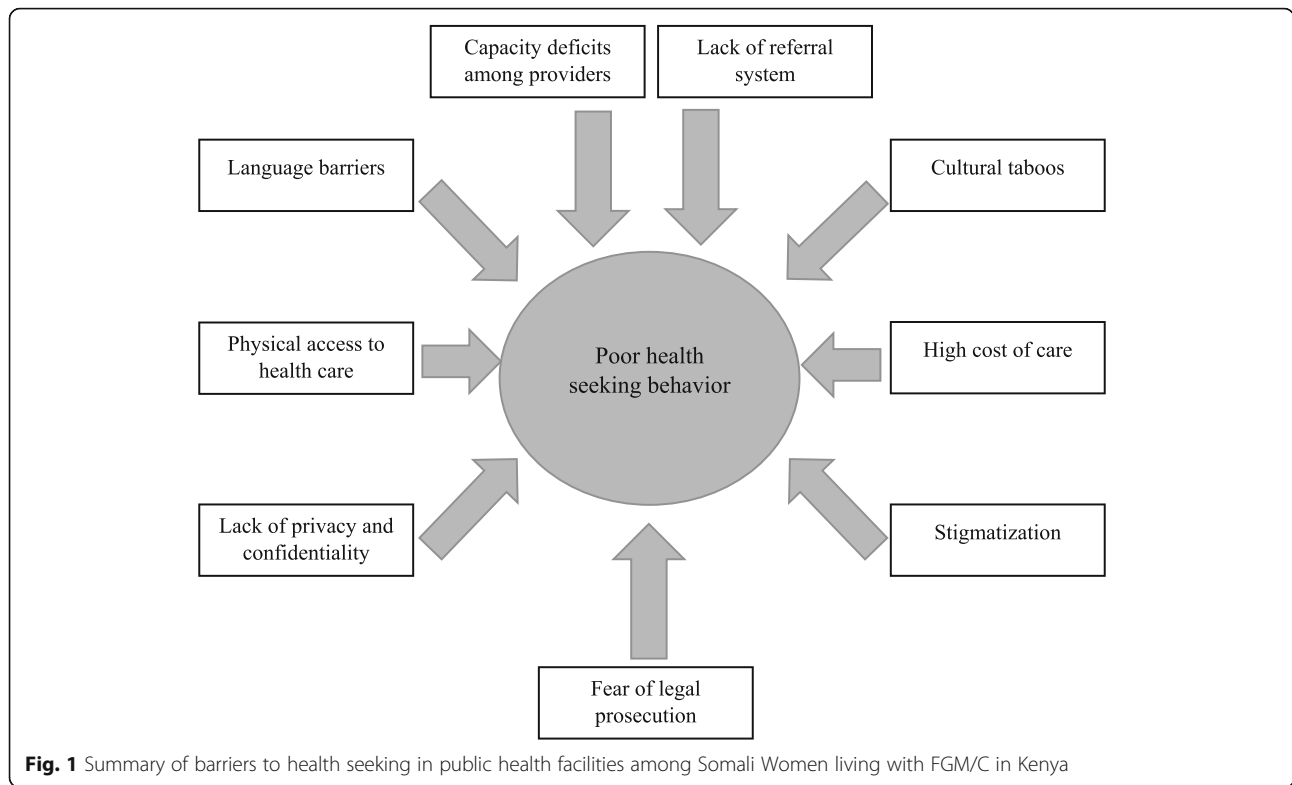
Capacity deficits among providers

Lack of referral system

Language barriers

Cultural taboos

Physical access to health care

Poor health seeking behavior

High cost of care

Lack of privacy and confidentiality

Stigmatization

Fear of legal prosecution

**Fig. 1** Summary of barriers to health seeking in public health facilities among Somali Women living with FGM/C in Kenya